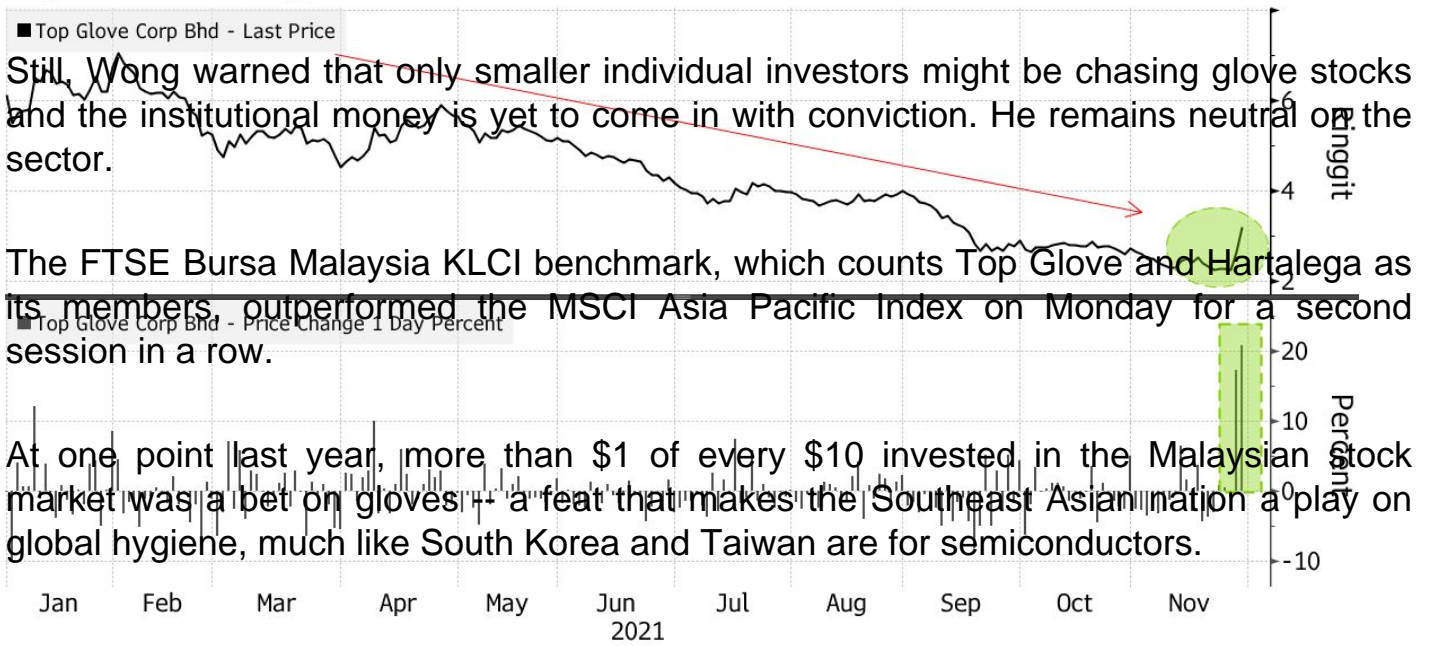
■ Top Glove Corp Bhd - Last Price

Still, Wong warned that only smaller individual investors might be chasing glove stocks and the institutional money is yet to come in with conviction. He remains neutral on the sector.

The FTSE Bursa Malaysia KLCI benchmark, which counts Top Glove and Hartalega as its members, outperformed the MSCI Asia Pacific Index on Monday for a second session in a row.

■ Top Glove Corp Bhd - Price Change 1 Day Percent

At one point last year, more than \$1 of every \$10 invested in the Malaysian stock market was a bet on gloves -- a feat that makes the Southeast Asian nation a play on global hygiene, much like South Korea and Taiwan are for semiconductors.

6
4
2
Ringgit

20
10
0
-10
Percent

Jan Feb Mar Apr May Jun Jul Aug Sep Oct Nov
2021